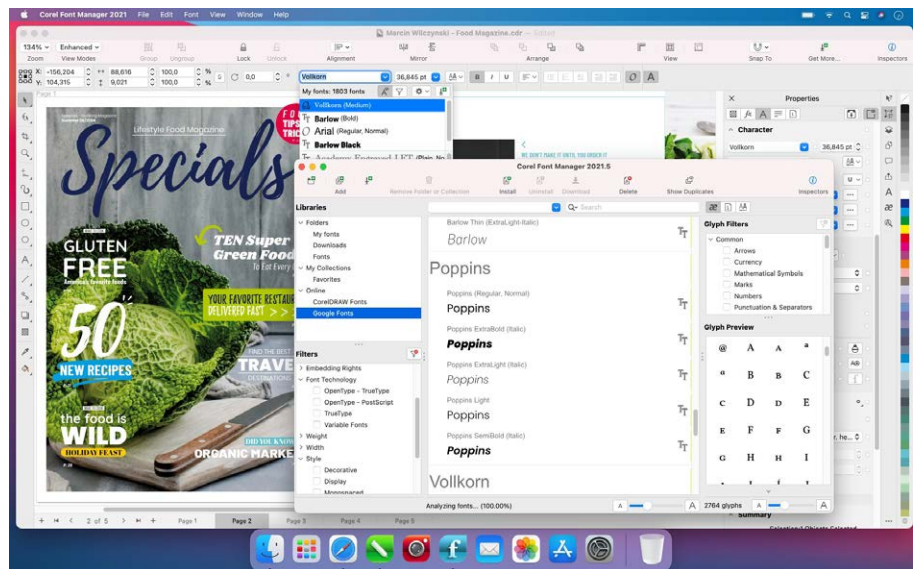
Corel Font Manager 2021 File Edit Font View Window Help

Marcin Wilczynski - Food Magazine.cdr

134% Enhanced
Zoom View Modes Group Ungroup Lock Unlock Alignment Mirror Arrange View Snap To Get More... Inspectors

X: -156,204 Y: 104,316 88,616 9,021 100,0 100,0 % 0,0 Vollkorn 36,845 pt

My fonts: 1803 fonts
Vollkorn (Medium)
Barlow (Bold)
Arial (Regular, Normal)
Barlow Black
Academy Engraved LET (Plain, No

Lifestyle Food Magazine
Specials
GLUTEN FREE
TEN Super Green Food
YOUR FAVORITE RESTAU DELIVERED FAST
50 NEW RECIPES
FIND THE BEST TRAVE
the food is WILD HOLIDAY FEAST
DID YOU KNOW ORGANIC MARKE

Corel Font Manager 2021.5
Add Remove Folder or Collection Install Uninstall Download Delete Show Duplicates Inspectors

Libraries
Folders
My fonts
Downloads
Fonts
My Collections
Favorites
Online
CorelDRAW Fonts
Google Fonts

Filters
Embedding Rights
Font Technology
OpenType - TrueType
OpenType - PostScript
TrueType
Variable Fonts
Weight
Width
Style
Decorative
Display
Monospaced

Search

Barlow Thin (ExtraLight-Italic)
Barlow
Poppins
Poppins (Regular, Normal)
Poppins
Poppins ExtraBold (Italic)
Poppins
Poppins ExtraLight (Italic)
Poppins
Poppins Light
Poppins
Poppins SemiBold (Italic)
Poppins
Vollkorn

Analyzing fonts... (100.00%)

Glyph Filters
Common
Arrows
Currency
Mathematical Symbols
Marks
Numbers
Punctuation & Separators

Glyph Preview
@ A A a
a B B C
C D D E
E F F G
G H H I

2764 glyphs

Properties
Character
Vollkorn 36,845 pt

Summary

2 of 5 Page 1 Page 2 Page 3 Page 4 Page 5